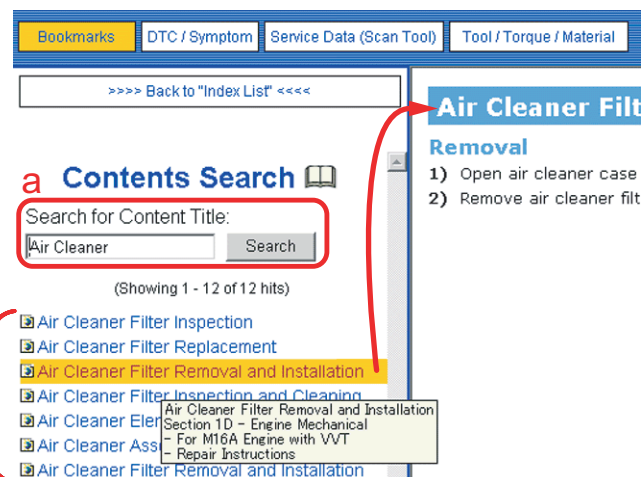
Bookmarks DTC / Symptom Service Data (Scan Tool) Tool / Torque / Material

>>>> Back to "Index List" <<<<

a

Contents Search

Search for Content Title:

Air Cleaner

Search

(Showing 1 - 12 of 12 hits)

Air Cleaner Filter Inspection

Air Cleaner Filter Replacement

Air Cleaner Filter Removal and Installation

Air Cleaner Filter Inspection and Cleaning

Air Cleaner Elem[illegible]

Air Cleaner Ass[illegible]

Air Cleaner Filter Removal and Installation

Air Cleaner Filter Removal and Installation
Section 1D - Engine Mechanical
- For M16A Engine with VVT
- Repair Instructions

Air Cleaner Filt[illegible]

Removal

1) Open air cleaner case

2) Remove air cleaner filt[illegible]